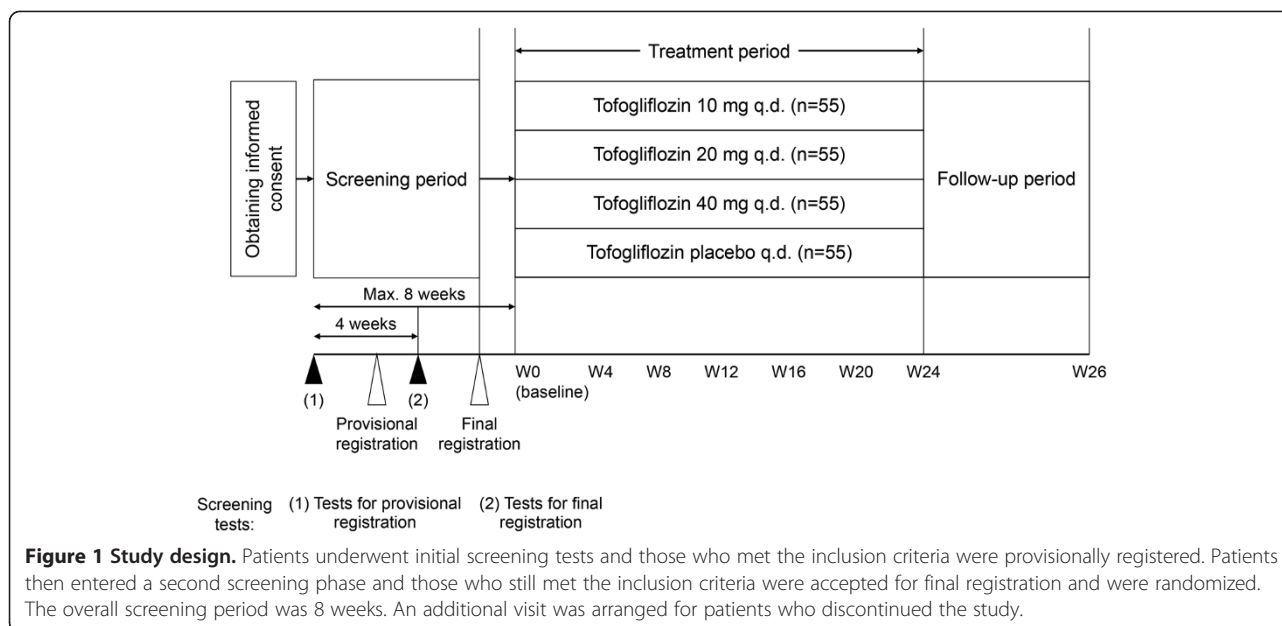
Obtaining informed consent

Screening period

Treatment period

Tofogliflozin 10 mg q.d. (n=55)

Tofogliflozin 20 mg q.d. (n=55)

Tofogliflozin 40 mg q.d. (n=55)

Tofogliflozin placebo q.d. (n=55)

Follow-up period

Max. 8 weeks

4 weeks

(1)

Provisional registration

(2)

Final registration

W0 (baseline)

W4

W8

W12

W16

W20

W24

W26

Screening tests:

(1) Tests for provisional registration

(2) Tests for final registration

**Figure 1 Study design.** Patients underwent initial screening tests and those who met the inclusion criteria were provisionally registered. Patients then entered a second screening phase and those who still met the inclusion criteria were accepted for final registration and were randomized. The overall screening period was 8 weeks. An additional visit was arranged for patients who discontinued the study.